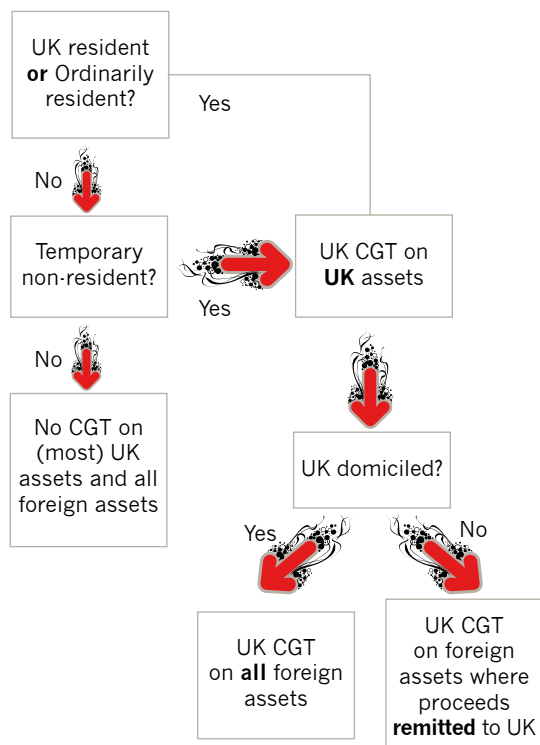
UK resident **or** Ordinarily resident?

Yes

No

Temporary non-resident?

Yes

UK CGT on **UK** assets

No

No CGT on (most) UK assets and all foreign assets

UK domiciled?

Yes

No

UK CGT on **all** foreign assets

UK CGT on foreign assets where proceeds **remitted** to UK